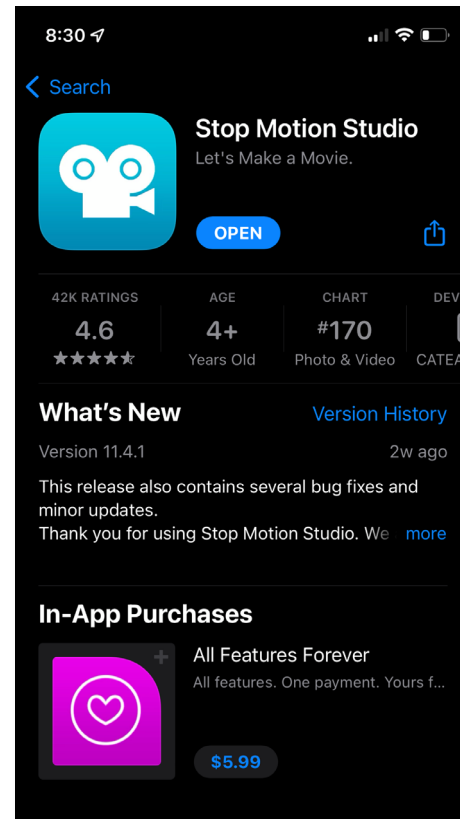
8:30

Search

Stop Motion Studio

Let's Make a Movie.

OPEN

42K RATINGS
4.6

AGE
4+
Years Old

CHART
#170
Photo & Video

DEV
CATEA

What's New

Version History

Version 11.4.1

2w ago

This release also contains several bug fixes and minor updates.
Thank you for using Stop Motion Studio. We more

In-App Purchases

All Features Forever

All features. One payment. Yours f

$5.99